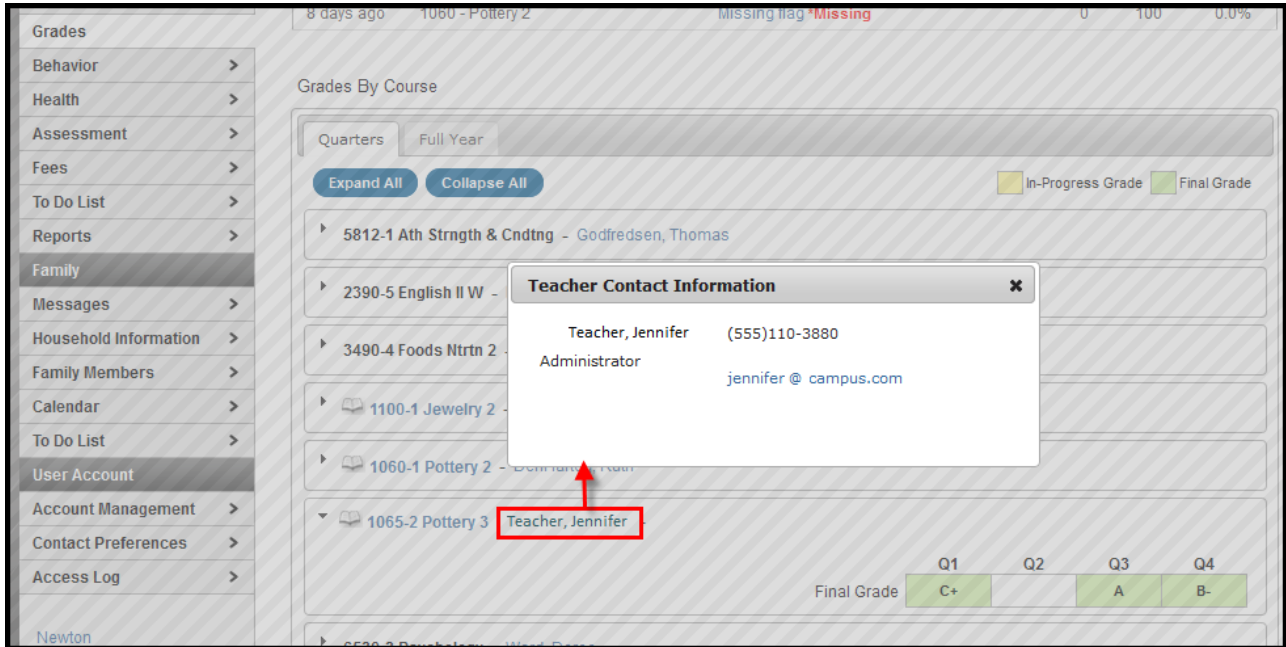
Grades
Behavior >
Health >
Assessment >
Fees >
To Do List >
Reports >
Family
Messages >
Household Information >
Family Members >
Calendar >
To Do List >
User Account
Account Management >
Contact Preferences >
Access Log >

Newton

8 days ago 1060 - Pottery 2 Missing flag *Missing 0 100 0.0%

Grades By Course

Quarters Full Year

Expand All Collapse All

In-Progress Grade Final Grade

5812-1 Ath Strngth & Cndtng - Godfredsen, Thomas

2390-5 English II W -

3490-4 Foods Ntrtn 2 -

1100-1 Jewelry 2 -

1060-1 Pottery 2 - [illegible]

1065-2 Pottery 3 Teacher, Jennifer -

| | Q1 | Q2 | Q3 | Q4 |
|---|---|---|---|---|
| Final Grade | C+ | | A | B- |

Teacher Contact Information ✖

Teacher, Jennifer (555)110-3880
Administrator
jennifer @ campus.com